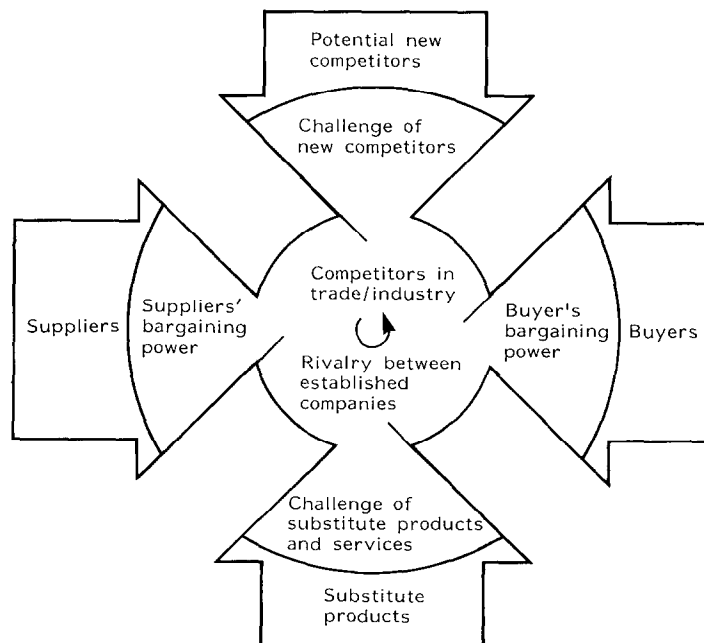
Potential new competitors

Challenge of new competitors

Suppliers

Suppliers' bargaining power

Competitors in trade/industry

Rivalry between established companies

Buyer's bargaining power

Buyers

Challenge of substitute products and services

Substitute products